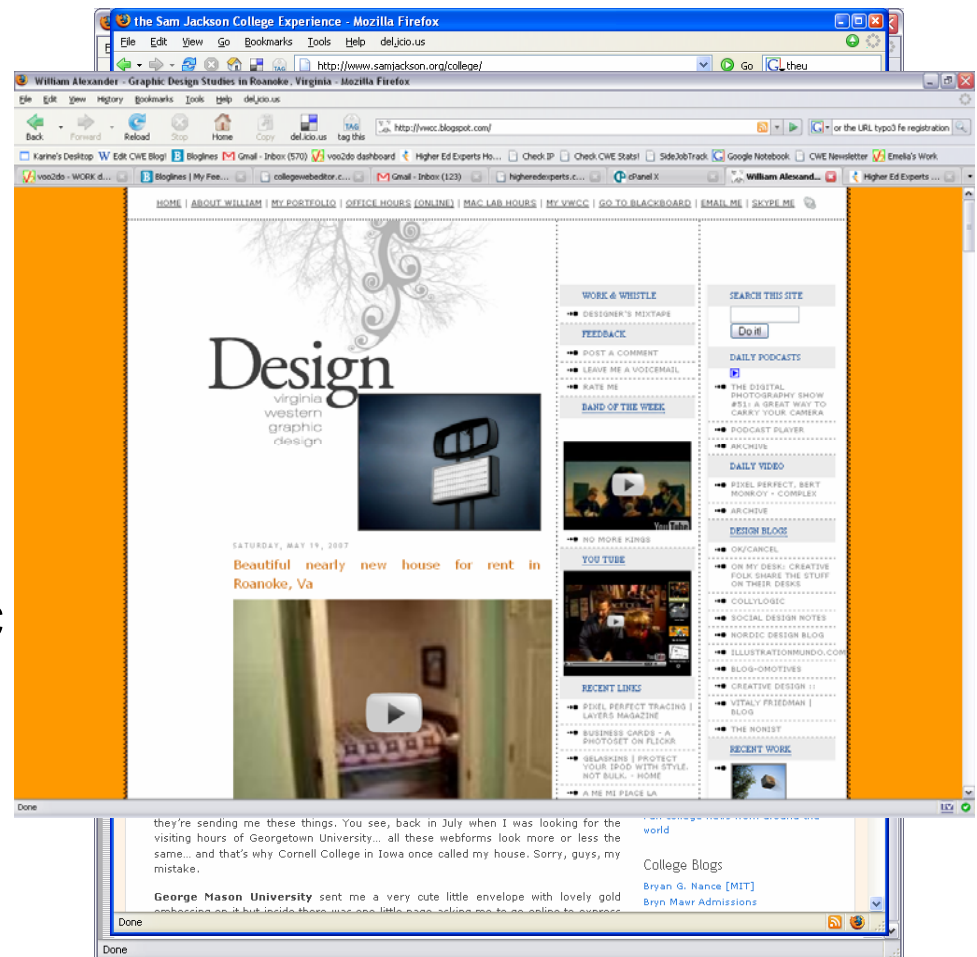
the Sam Jackson College Experience - Mozilla Firefox
File Edit View Go Bookmarks Tools Help del.icio.us
http://www.samjackson.org/college/ Go theu

William Alexander - Graphic Design Studies in Roanoke, Virginia - Mozilla Firefox
File Edit View History Bookmarks Tools Help del.icio.us
Back Forward Reload Stop Home Copy del.icio.us tag this
http://vwcc.blogspot.com/
or the URL typo3 fe registration
Karine's Desktop Edit CWE Blog! Bloglines Gmail - Inbox (570) voo2do dashboard Higher Ed Experts Ho... Check IP Check CWE Stats! SideJobTrack Google Notebook CWE Newsletter Emelia's Work
voo2do - WORK d... Bloglines | My Fee... collegewebeditor.c... Gmail - Inbox (123) higheredexperts.c... cPanel X William Alexand... Higher Ed Experts ...

HOME | ABOUT WILLIAM | MY PORTFOLIO | OFFICE HOURS (ONLINE) | MAC LAB HOURS | MY VWCC | GO TO BLACKBOARD | EMAIL ME | SKYPE ME

Design
virginia western graphic design

SATURDAY, MAY 19, 2007
Beautiful nearly new house for rent in Roanoke, Va

WORK & WHISTLE
DESIGNER'S MIXTAPE
FEEDBACK
POST A COMMENT
LEAVE ME A VOICEMAIL
RATE ME
BAND OF THE WEEK
NO MORE KINGS
YOU TUBE
RECENT LINKS
PIXEL PERFECT TRACING | LAYERS MAGAZINE
BUSINESS CARDS - A PHOTOSET ON FLICKR
GELASKINS | PROTECT YOUR IPOD WITH STYLE, NOT BULK. - HOME
A ME MI PIACE LA

SEARCH THIS SITE
Do it!
DAILY PODCASTS
THE DIGITAL PHOTOGRAPHY SHOW #51: A GREAT WAY TO CARRY YOUR CAMERA
PODCAST PLAYER
ARCHIVE
DAILY VIDEO
PIXEL PERFECT, BERT MONROY - COMPLEX
ARCHIVE
DESIGN BLOGS
OK/CANCEL
ON MY DESK: CREATIVE FOLK SHARE THE STUFF ON THEIR DESKS
COLLYLOGIC
SOCIAL DESIGN NOTES
NORDIC DESIGN BLOG
ILLUSTRATIONMUNDO.COM
BLOG-OMOTIVES
CREATIVE DESIGN ::
VITALY FRIEDMAN | BLOG
THE NONIST
RECENT WORK

Done

they're sending me these things. You see, back in July when I was looking for the visiting hours of Georgetown University... all these webforms look more or less the same... and that's why Cornell College in Iowa once called my house. Sorry, guys, my mistake.

George Mason University sent me a very cute little envelope with lovely gold embossing on it but inside there was one little page asking me to go online to express

world
College Blogs
Bryan G. Nance [MIT]
Bryn Mawr Admissions
Done
Done